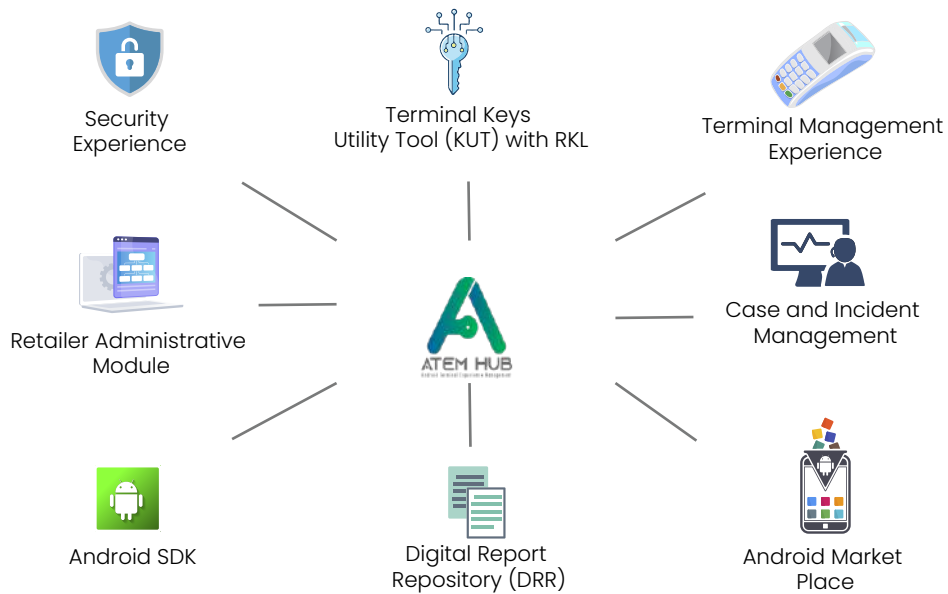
Security Experience

Terminal Keys Utility Tool (KUT) with RKL

Terminal Management Experience

Retailer Administrative Module

ATEM HUB

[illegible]

Case and Incident Management

Android SDK

Digital Report Repository (DRR)

Android Market Place